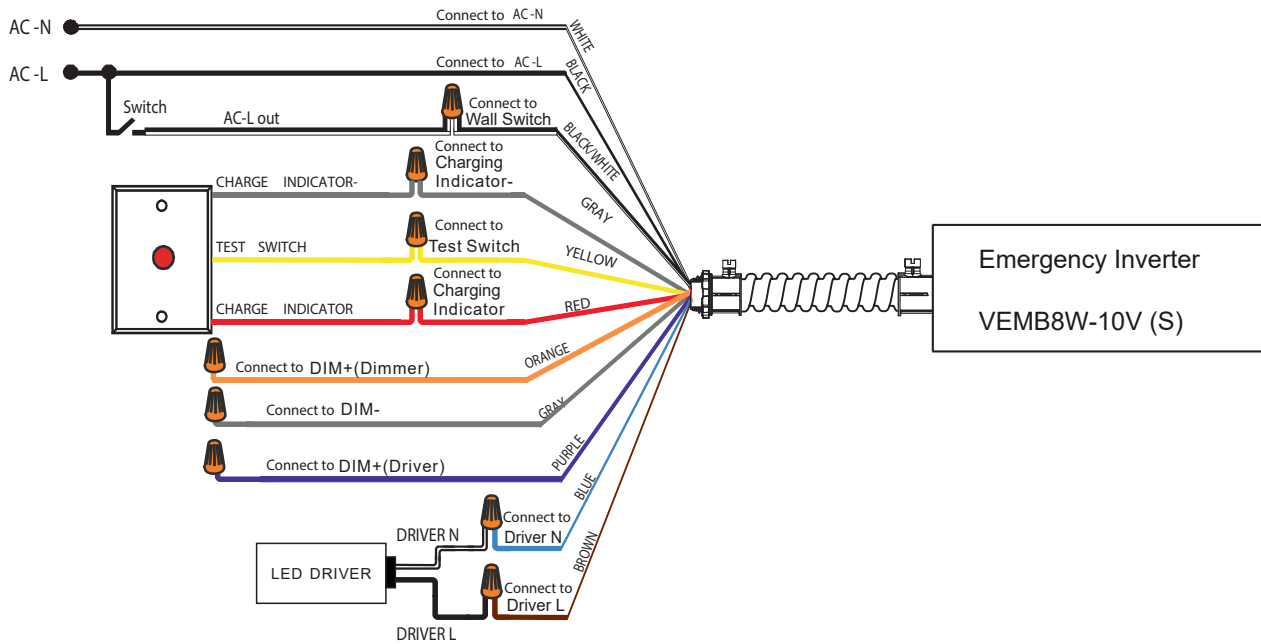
AC-N
Connect to AC-N
WHITE
AC-L
Connect to AC-L
BLACK
Switch
AC-L out
Connect to Wall Switch
BLACK/WHITE
CHARGE INDICATOR-
Connect to Charging Indicator-
GRAY
TEST SWITCH
Connect to Test Switch
YELLOW
CHARGE INDICATOR
Connect to Charging Indicator
RED
Emergency Inverter
VEMB8W-10V (S)
Connect to DIM+(Dimmer)
ORANGE
Connect to DIM-
GRAY
Connect to DIM+(Driver)
PURPLE
BLUE
DRIVER N
Connect to Driver N
BROWN
LED DRIVER
Connect to Driver L
DRIVER L